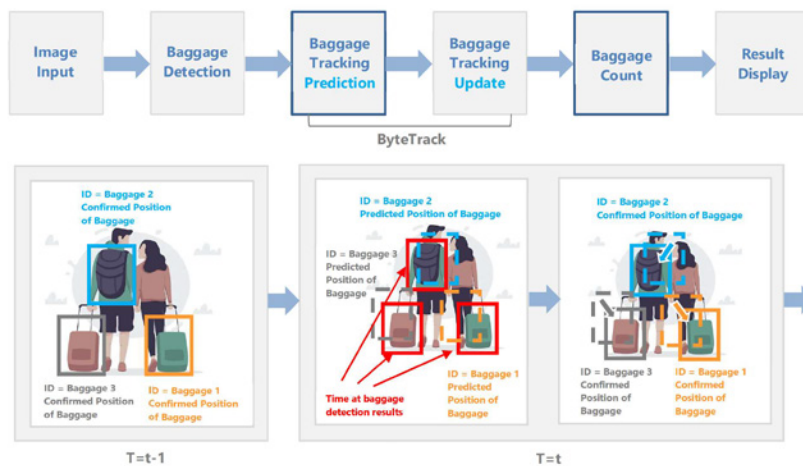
Image Input

Baggage Detection

Baggage Tracking Prediction

Baggage Tracking Update

Baggage Count

Result Display

ByteTrack

ID = Baggage 2 Confirmed Position of Baggage

ID = Baggage 3 Confirmed Position of Baggage

ID = Baggage 1 Confirmed Position of Baggage

T=t-1

ID = Baggage 2 Predicted Position of Baggage

ID = Baggage 3 Predicted Position of Baggage

Time at baggage detection results

ID = Baggage 1 Predicted Position of Baggage

ID = Baggage 2 Confirmed Position of Baggage

ID = Baggage 3 Confirmed Position of Baggage

ID = Baggage 1 Confirmed Position of Baggage

T=t